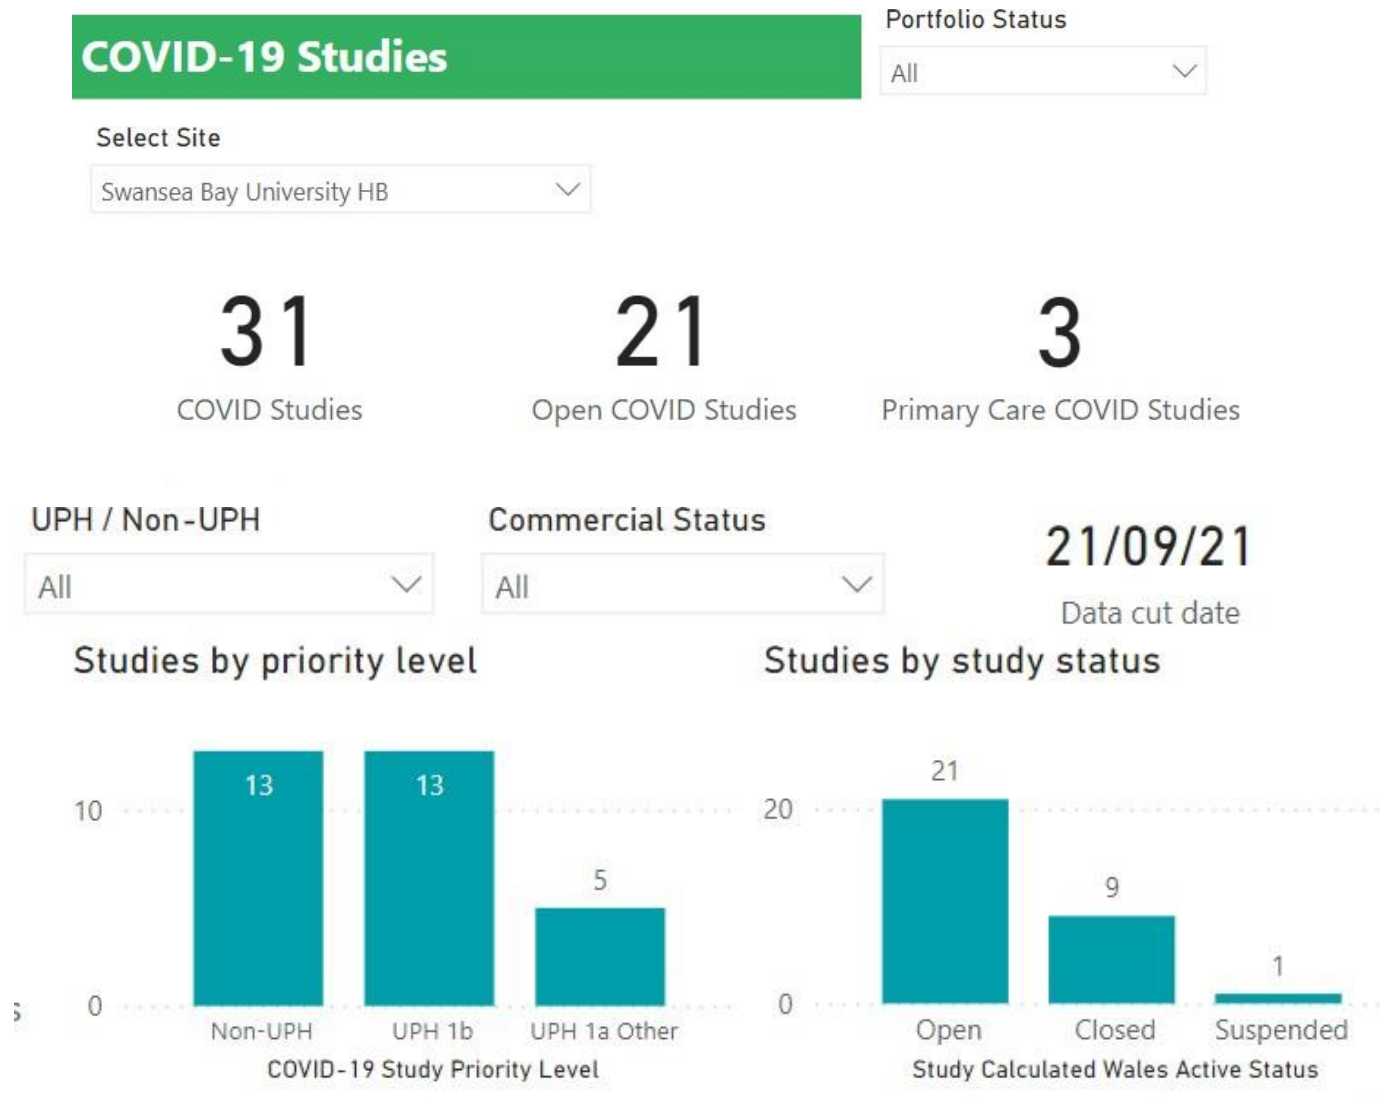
COVID-19 Studies

Portfolio Status
All

Select Site
Swansea Bay University HB

31
COVID Studies

21
Open COVID Studies

3
Primary Care COVID Studies

UPH / Non-UPH
All

Commercial Status
All

21/09/21
Data cut date

Studies by priority level

10
0
13
13
5
Non-UPH
UPH 1b
UPH 1a Other
COVID-19 Study Priority Level

Studies by study status

20
0
21
9
1
Open
Closed
Suspended
Study Calculated Wales Active Status